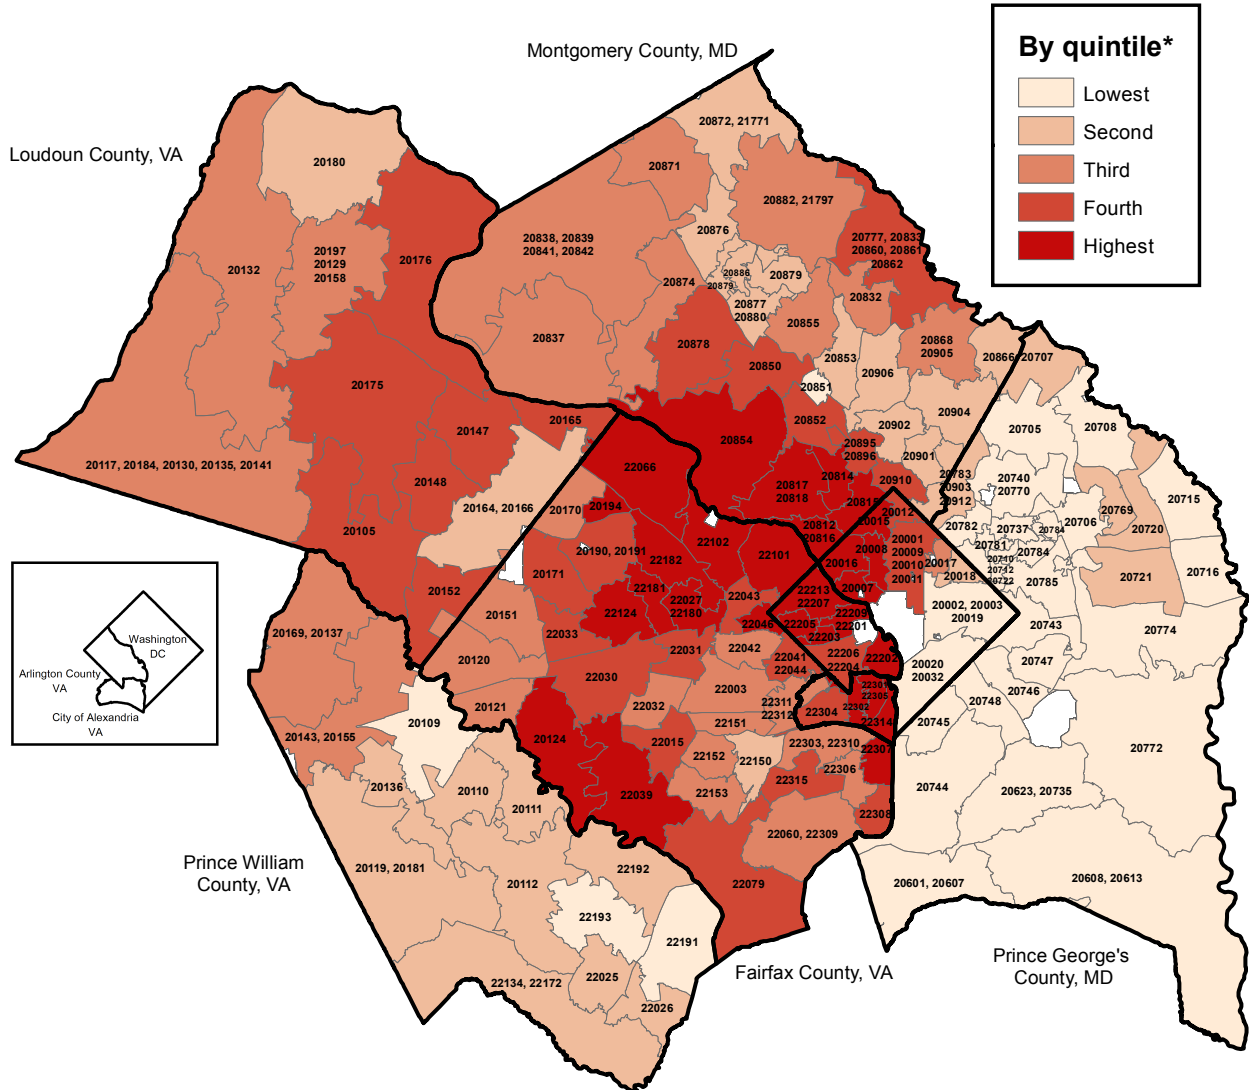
By quintile*
Lowest
Second
Third
Fourth
Highest

Montgomery County, MD

Loudoun County, VA

Washington DC
Arlington County VA
City of Alexandria VA

Prince William County, VA

Fairfax County, VA

Prince George's County, MD

20872, 21771
20871
20882, 21797
20876
20777, 20833
20860, 20861
20862
20838, 20839
20841, 20842
20886
20879
20879
20874
20877
20880
20832
20837
20855
20868
20905
20866
20707
20878
20850
20853
20851
20906
20180
20197
20129
20158
20132
20176
20175
20165
20147
20852
20904
20854
20895
20896
20902
20901
20705
20708
20066
20817
20818
20814
20815
20910
20783
20903
20912
20740
20770
20715
20117, 20184, 20130, 20135, 20141
20148
20164, 20166
20170
20194
20812
20816
20012
20015
20782
20737
20784
20706
20769
20720
20105
20190, 20191
22182
22102
22101
20008
20016
20001
20009
20010
20011
20017
20018
20781
20710
20742
20722
20784
20785
20721
20716
20171
22181
20007
20152
22124
22027
22180
22043
22213
22207
22209
22201
20002, 20003
20019
20743
20774
20151
22033
22046
22205
22203
20169, 20137
20120
22031
22042
22041
22044
22206
22204
22202
20020
20032
20747
20030
22003
20746
20121
22032
22311
22312
22301
22305
22302
22304
22314
20748
20109
22151
20745
20143, 20155
20124
22015
22303, 22310
22307
20772
22152
22150
22306
20136
20110
20111
22039
22153
22315
20744
20623, 20735
22308
22060, 22309
20119, 20181
22192
20112
22079
20601, 20607
20608, 20613
22193
22191
22134, 22172
22025
22026